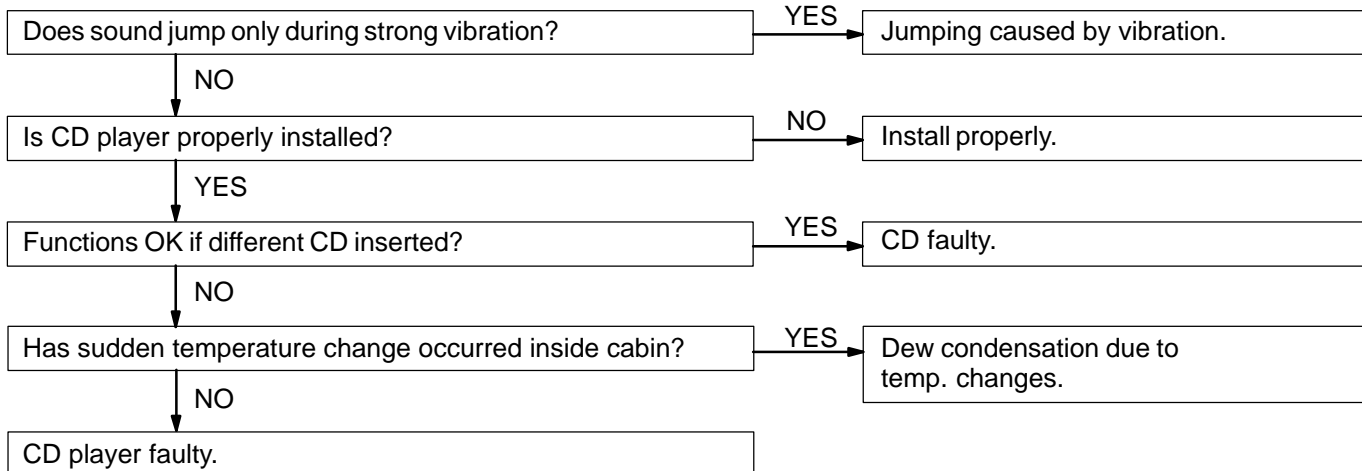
Does sound jump only during strong vibration?

YES

Jumping caused by vibration.

NO

Is CD player properly installed?

NO

Install properly.

YES

Functions OK if different CD inserted?

YES

CD faulty.

NO

Has sudden temperature change occurred inside cabin?

YES

Dew condensation due to temp. changes.

NO

CD player faulty.